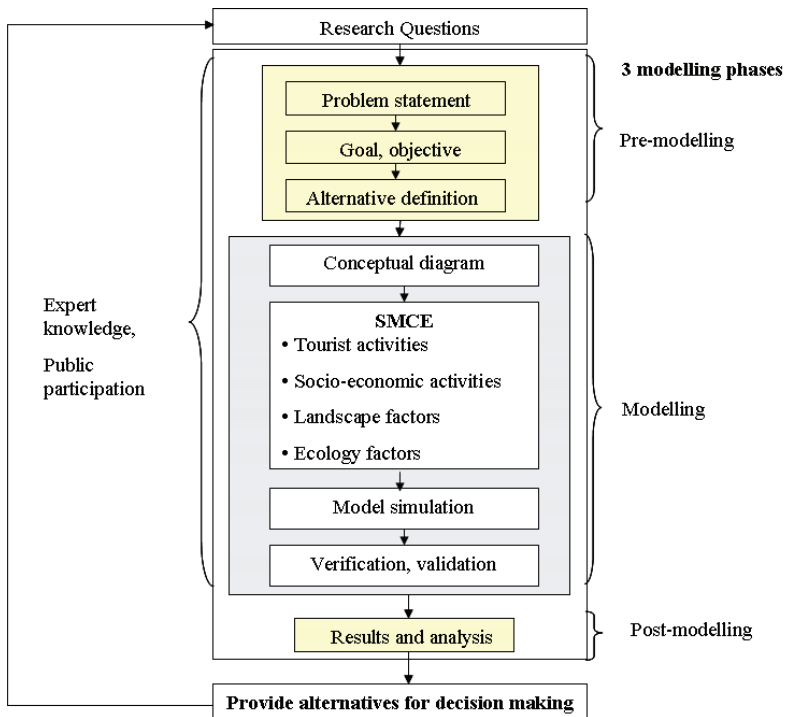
Research Questions

3 modelling phases

Problem statement

Goal, objective

Alternative definition

Pre-modelling

Conceptual diagram

SMCE
• Tourist activities
• Socio-economic activities
• Landscape factors
• Ecology factors

Expert knowledge,

Public participation

Modelling

Model simulation

Verification, validation

Results and analysis

Post-modelling

Provide alternatives for decision making